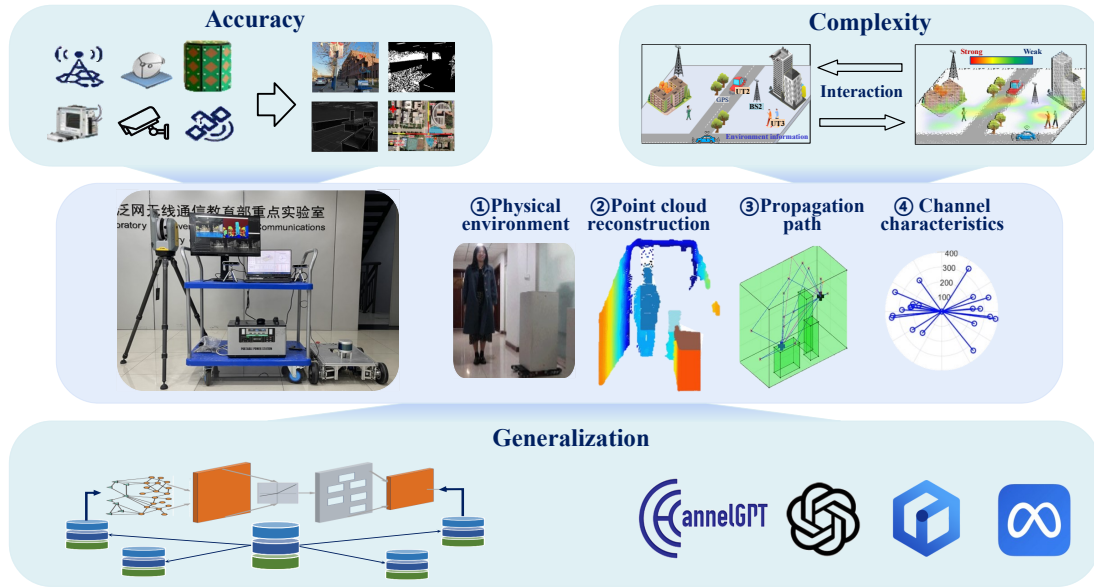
Accuracy

Complexity

Strong Weak

GPS UT2 BS2 UT3

Environment information

Interaction

泛网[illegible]线通信教育部重点实验室
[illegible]oratory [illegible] ommunications

①Physical environment

②Point cloud reconstruction

③Propagation path

④ Channel characteristics

400
300
200
100

Generalization

ChannelGPT